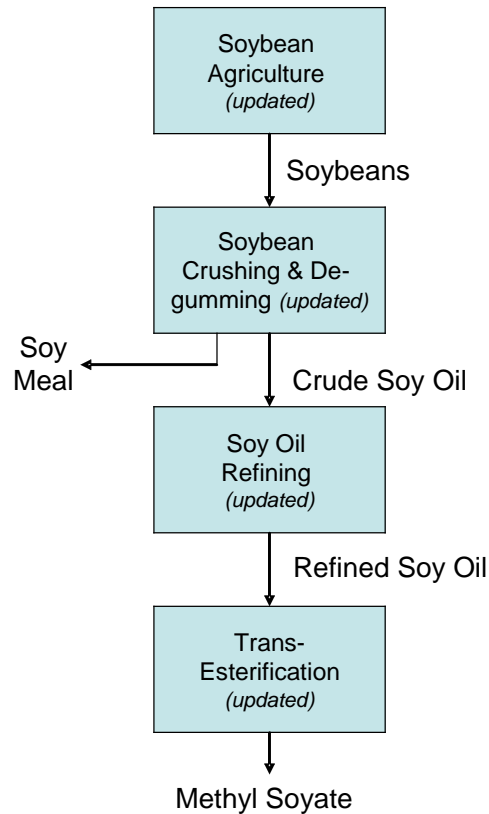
Soybean Agriculture *(updated)*

Soybeans

Soybean Crushing & De-gumming *(updated)*

Soy Meal

Crude Soy Oil

Soy Oil Refining *(updated)*

Refined Soy Oil

Trans-Esterification *(updated)*

Methyl Soyate